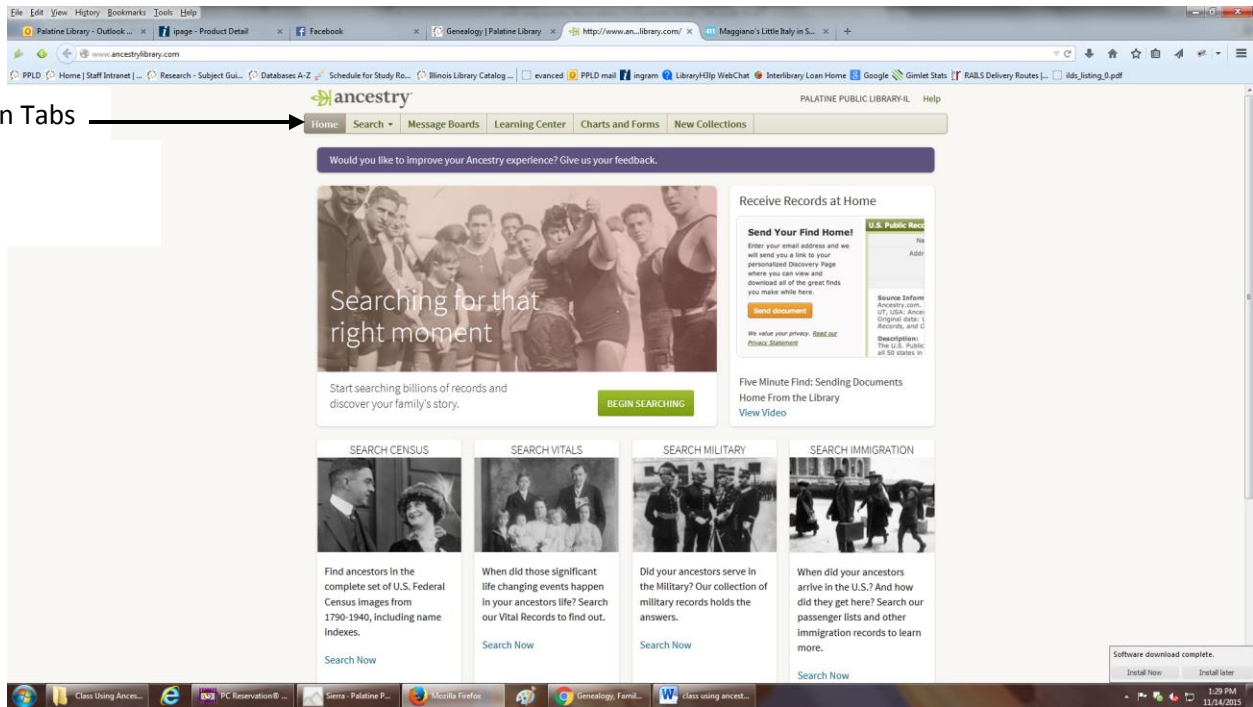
File Edit View History Bookmarks Tools Help

Palatine Library - Outlook ... | ipage - Product Detail | Facebook | Genealogy | Palatine Library | http://www.an...library.com/ | Maggiano's Little Italy in S... | +

www.ancestrylibrary.com

PPLD | Home | Staff Intranet | ... | Research - Subject Gui... | Databases A-Z | Schedule for Study Ro... | Illinois Library Catalog ... | evanced | PPLD mail | ingram | LibraryH3lp WebChat | Interlibrary Loan Home | Google | Gimlet Stats | RAILS Delivery Routes |... | ilds_listing_0.pdf

n Tabs

ancestry

PALATINE PUBLIC LIBRARY-IL Help

Home | Search | Message Boards | Learning Center | Charts and Forms | New Collections

Would you like to improve your Ancestry experience? Give us your feedback.

Searching for that right moment

Start searching billions of records and discover your family's story.

BEGIN SEARCHING

Receive Records at Home

Send Your Find Home!

Enter your email address and we will send you a link to your personalized Discovery Page where you can view and download all of the great finds you make while here.

Send document

We value your privacy. Read our Privacy Statement

U.S. Public Reco

Ne

Addr

Source Inform

Ancestry.com.

UT, USA: Ance

Original data: U

Records, and C

Description:

The U.S. Public

all 50 states in

Five Minute Find: Sending Documents Home From the Library

View Video

SEARCH CENSUS

Find ancestors in the complete set of U.S. Federal Census images from 1790-1940, including name indexes.

Search Now

SEARCH VITALS

When did those significant life changing events happen in your ancestors life? Search our Vital Records to find out.

Search Now

SEARCH MILITARY

Did your ancestors serve in the Military? Our collection of military records holds the answers.

Search Now

SEARCH IMMIGRATION

When did your ancestors arrive in the U.S.? And how did they get here? Search our passenger lists and other immigration records to learn more.

Search Now

Software download complete.

Install Now | Install later

Class Using Ances... | PC Reservation® ... | Sierra - Palatine P... | Mozilla Firefox | Genealogy, Famil... | class using ancest...

1:29 PM
11/14/2015